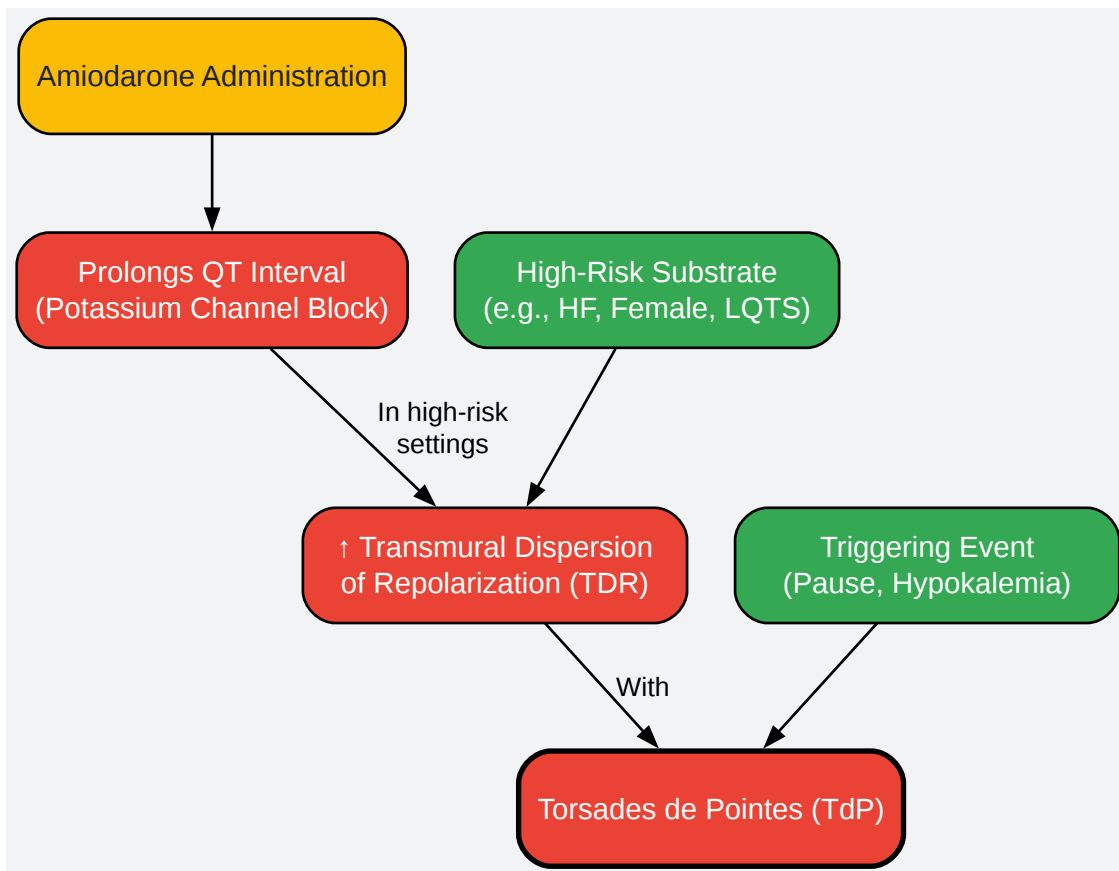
Amiodarone Administration

Prolongs QT Interval
(Potassium Channel Block)

High-Risk Substrate
(e.g., HF, Female, LQTS)

In high-risk settings

↑ Transmural Dispersion of Repolarization (TDR)

Triggering Event
(Pause, Hypokalemia)

With

Torsades de Pointes (TdP)